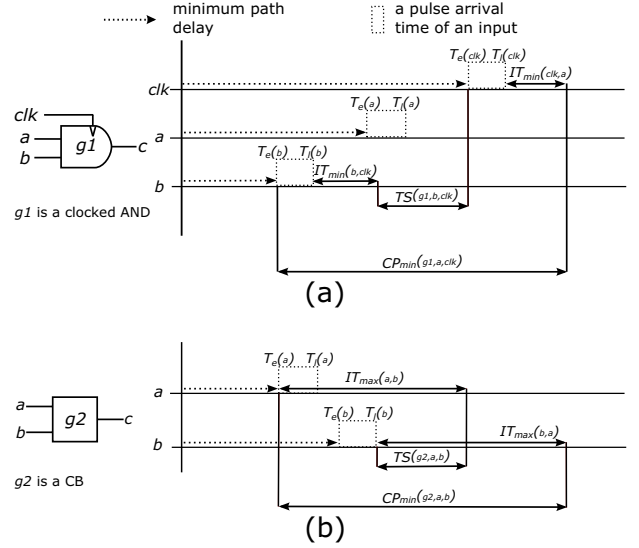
minimum path delay

a pulse arrival time of an input

clk
a
b
g1
c

g1 is a clocked AND

$T_e(clk)$ $T_l(clk)$
$IT_{min}(clk,a)$
clk
$T_e(a)$ $T_l(a)$
a
$T_e(b)$ $T_l(b)$
$IT_{min}(b,clk)$
b
$TS(g1,b,clk)$
$CP_{min}(g1,a,clk)$

(a)

a
b
g2
c

g2 is a CB

$T_e(a)$ $T_l(a)$
$IT_{max}(a,b)$
a
$T_e(b)$ $T_l(b)$
$IT_{max}(b,a)$
b
$TS(g2,a,b)$
$CP_{min}(g2,a,b)$

(b)